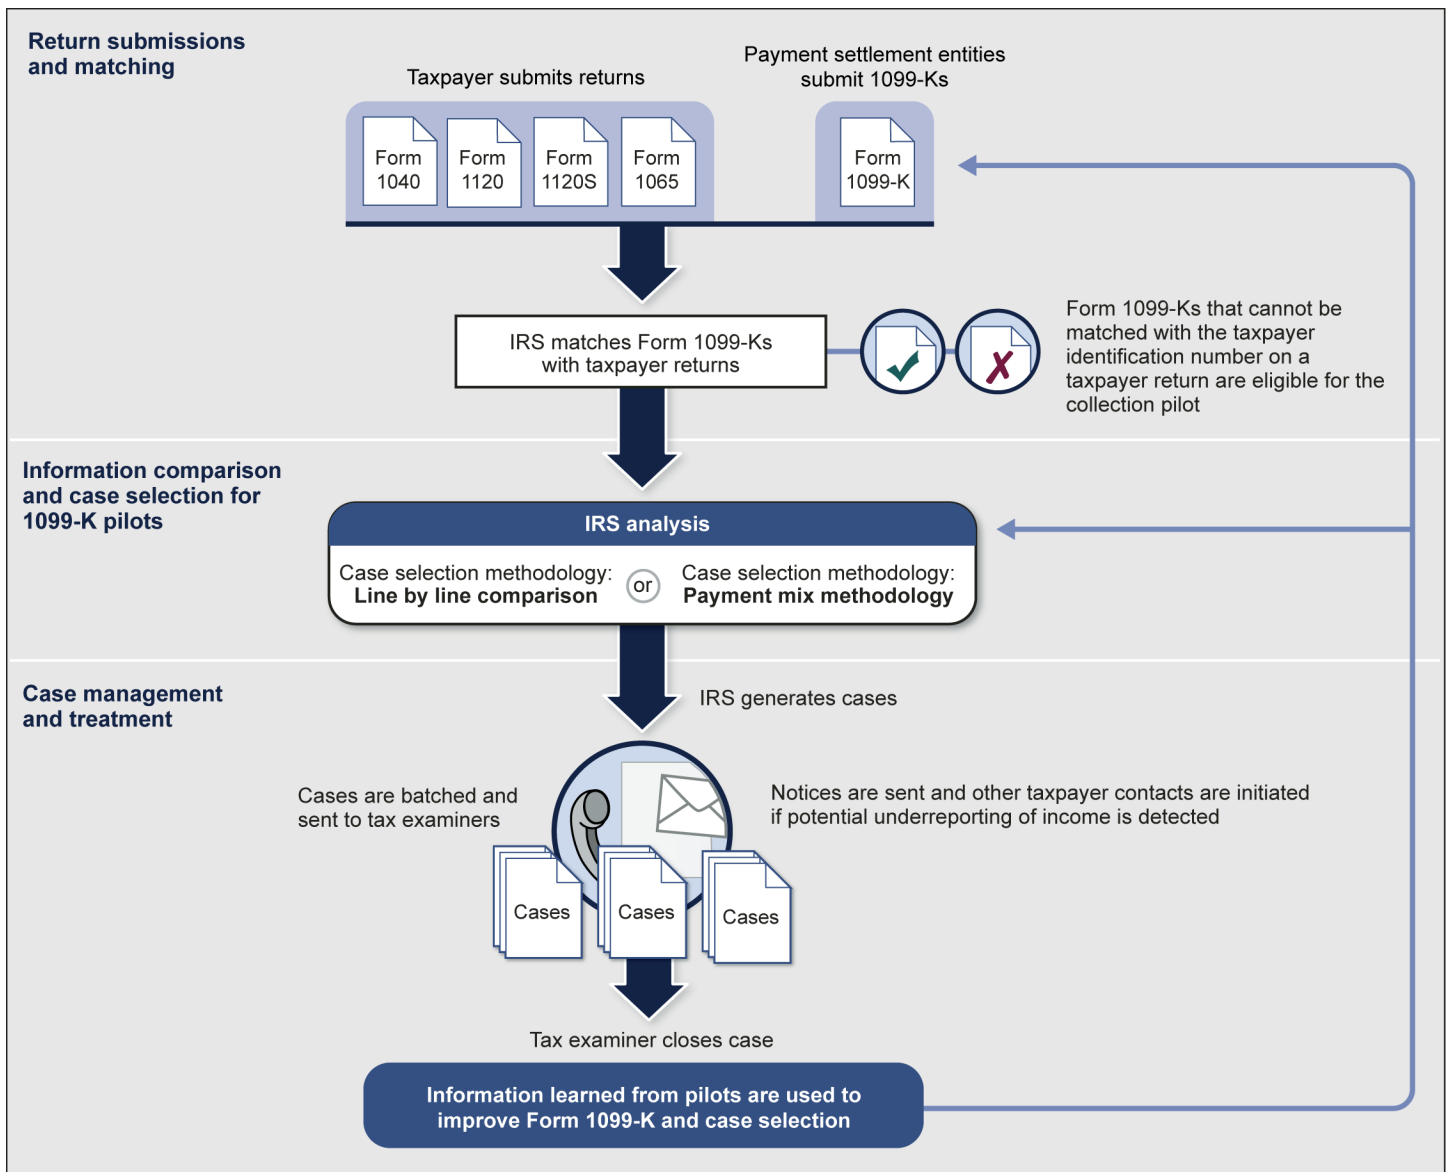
Return submissions and matching

Taxpayer submits returns

Form 1040

Form 1120

Form 1120S

Form 1065

Payment settlement entities submit 1099-Ks

Form 1099-K

IRS matches Form 1099-Ks with taxpayer returns

Form 1099-Ks that cannot be matched with the taxpayer identification number on a taxpayer return are eligible for the collection pilot

Information comparison and case selection for 1099-K pilots

IRS analysis

Case selection methodology: Line by line comparison

or

Case selection methodology: Payment mix methodology

Case management and treatment

IRS generates cases

Cases are batched and sent to tax examiners

Notices are sent and other taxpayer contacts are initiated if potential underreporting of income is detected

Cases

Cases

Cases

Tax examiner closes case

Information learned from pilots are used to improve Form 1099-K and case selection